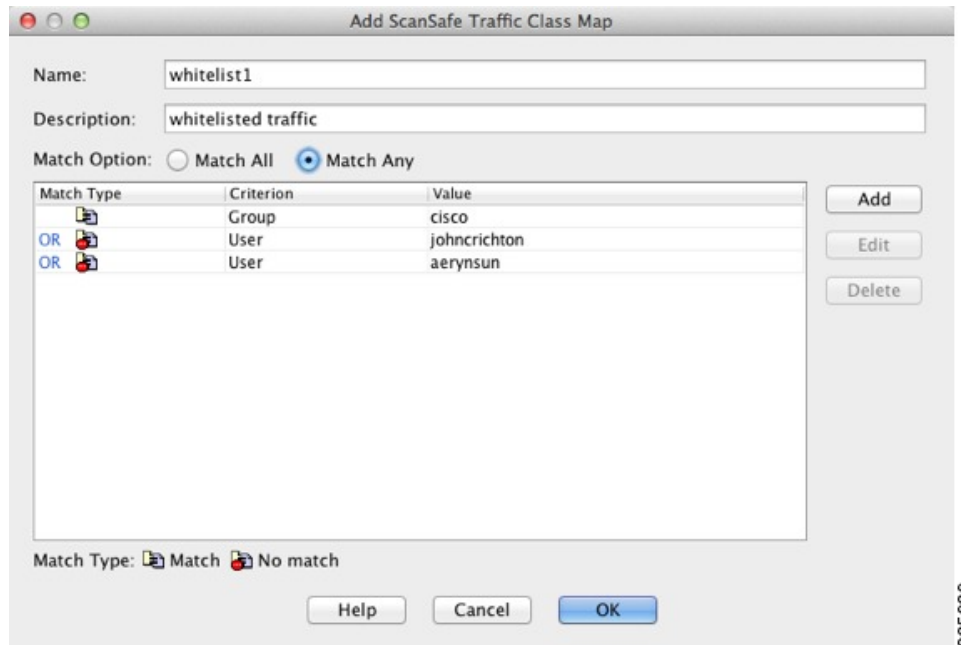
Add ScanSafe Traffic Class Map

Name: whitelist1

Description: whitelisted traffic

Match Option: Match All Match Any

| Match Type | Criterion | Value |
|---|---|---|
| | Group | cisco |
| OR | User | johncrichton |
| OR | User | aerynsun |

Add

Edit

Delete

Match Type: Match No match

Help Cancel OK

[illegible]